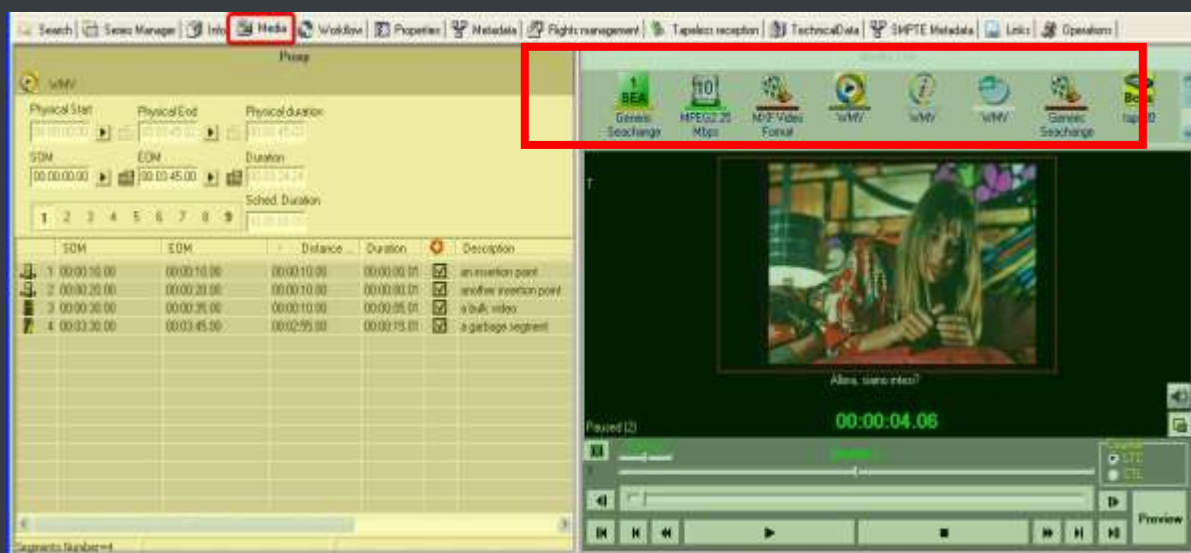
Search | Series Manager | Info | Media | Workflow | Properties | Metadata | Rights management | Tapeless reception | TechnicalData | SMPTE Metadata | Links | Operations

Proxy

WMV

Physical Start
Physical End
Physical duration
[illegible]
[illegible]
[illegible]

SOM
EOM
Duration
00:00:00.00
00:03:45.00
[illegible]

Sched. Duration
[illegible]

1 2 3 4 5 6 7 8 9

| | SOM | EOM | Distance ... | Duration | | Description |
|---|---|---|---|---|---|---|
| 1 | 00:00:10.00 | 00:00:10.00 | 00:00:10.00 | 00:00:00.01 | ☑ | an insertion point |
| 2 | 00:00:20.00 | 00:00:20.00 | 00:00:10.00 | 00:00:00.01 | ☑ | another insertion point |
| 3 | 00:00:30.00 | 00:00:35.00 | 00:00:10.00 | 00:00:05.01 | ☑ | a bulk video |
| 4 | 00:03:30.00 | 00:03:45.00 | 00:02:55.00 | 00:00:15.01 | ☑ | a garbage segment |

Segments Number=4

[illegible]

1 BEA
Generic Seachange
10
MPEG2 25 Mbps
MXF Video Format
WMV
WMV
WMV
Generic Seachange
Bea
tape10

T

Allora, siamo intesi?

00:00:04.06

Paused (2)

Counter
LTC
CTL

Preview